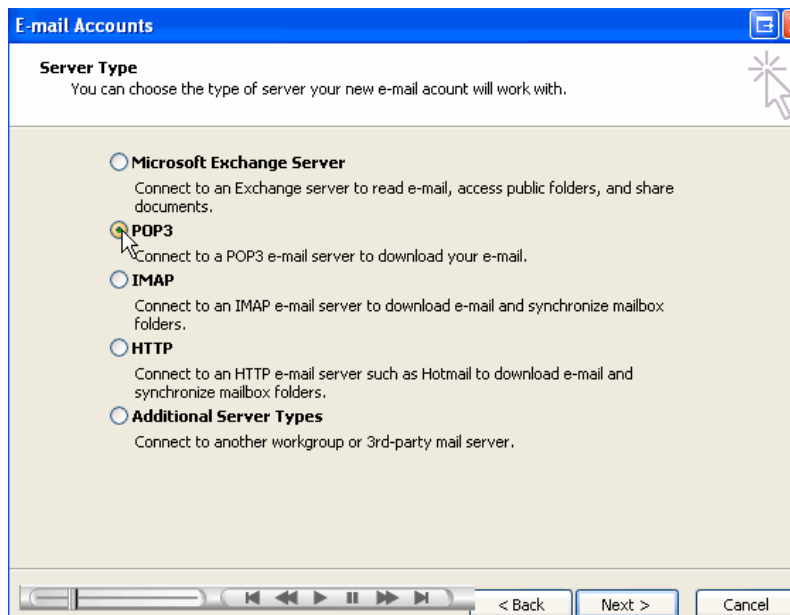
E-mail Accounts

Server Type
You can choose the type of server your new e-mail acount will work with.

Microsoft Exchange Server
Connect to an Exchange server to read e-mail, access public folders, and share documents.

POP3
Connect to a POP3 e-mail server to download your e-mail.

IMAP
Connect to an IMAP e-mail server to download e-mail and synchronize mailbox folders.

HTTP
Connect to an HTTP e-mail server such as Hotmail to download e-mail and synchronize mailbox folders.

Additional Server Types
Connect to another workgroup or 3rd-party mail server.

< Back Next > Cancel